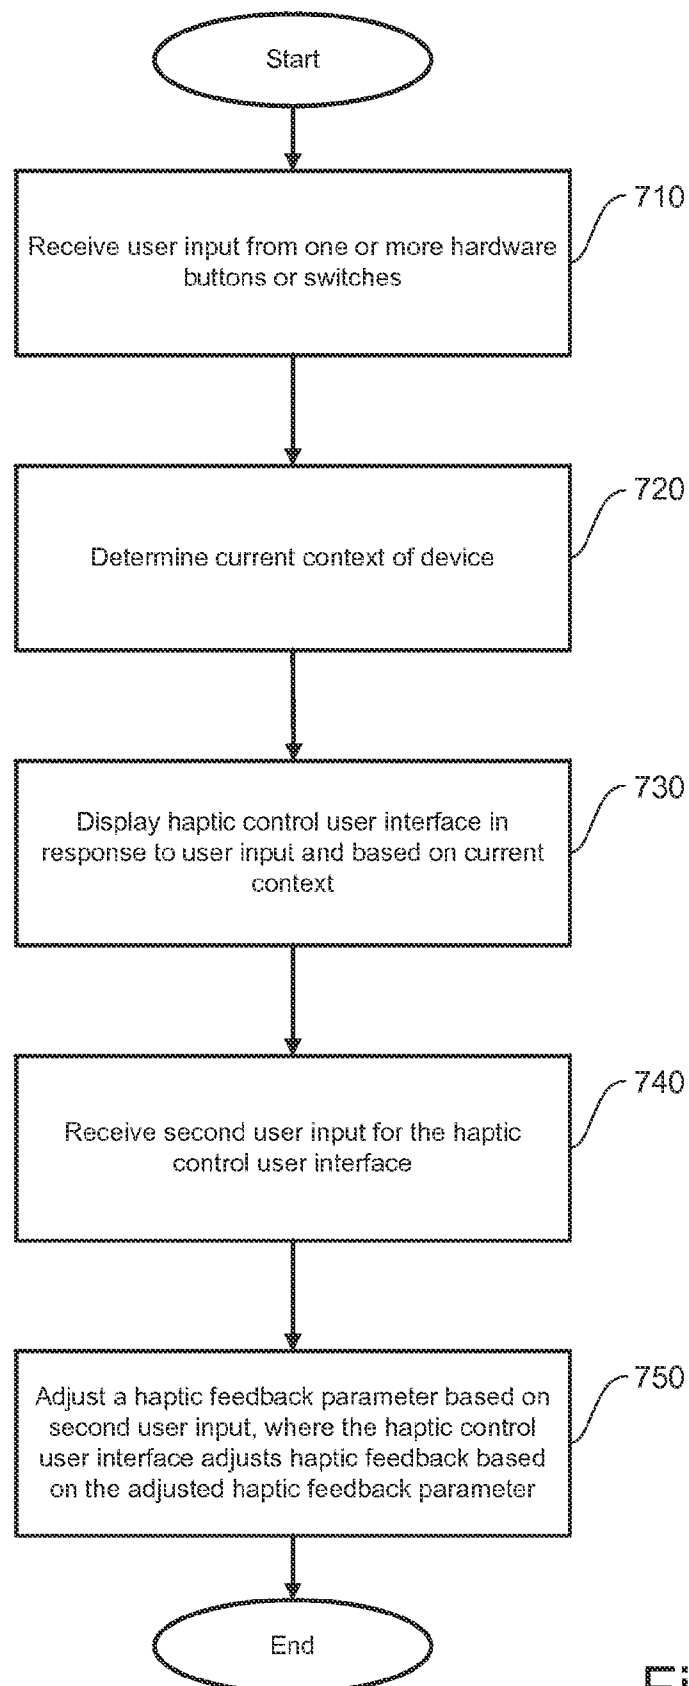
Start

710

Receive user input from one or more hardware buttons or switches

720

Determine current context of device

730

Display haptic control user interface in response to user input and based on current context

740

Receive second user input for the haptic control user interface

750

Adjust a haptic feedback parameter based on second user input, where the haptic control user interface adjusts haptic feedback based on the adjusted haptic feedback parameter

End

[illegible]